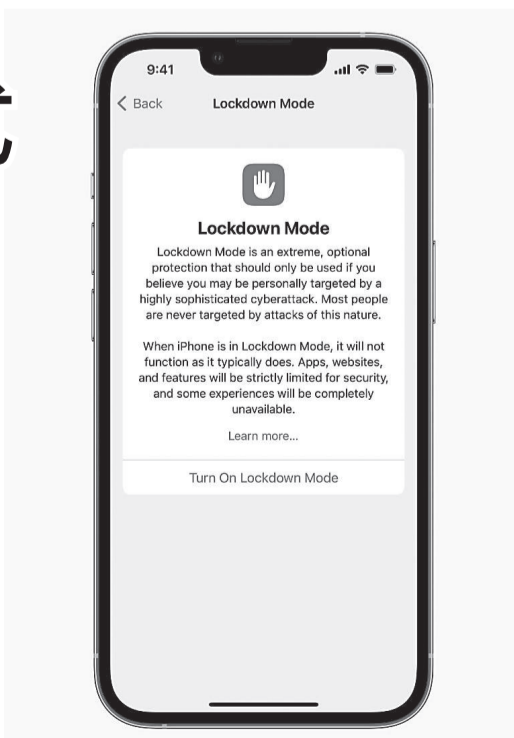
9:41

Back

Lockdown Mode

Lockdown Mode

Lockdown Mode is an extreme, optional protection that should only be used if you believe you may be personally targeted by a highly sophisticated cyberattack. Most people are never targeted by attacks of this nature.

When iPhone is in Lockdown Mode, it will not function as it typically does. Apps, websites, and features will be strictly limited for security, and some experiences will be completely unavailable.

Learn more...

Turn On Lockdown Mode